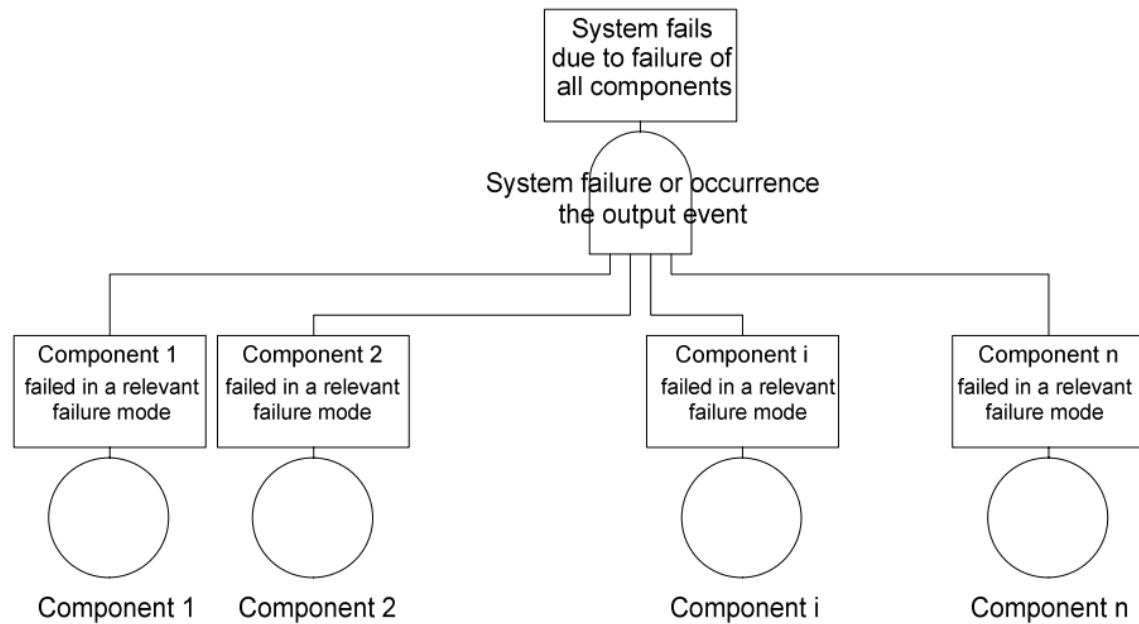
System fails due to failure of all components

System failure or occurrence the output event

Component 1 failed in a relevant failure mode

Component 2 failed in a relevant failure mode

Component i failed in a relevant failure mode

Component n failed in a relevant failure mode

Component 1

Component 2

Component i

Component n